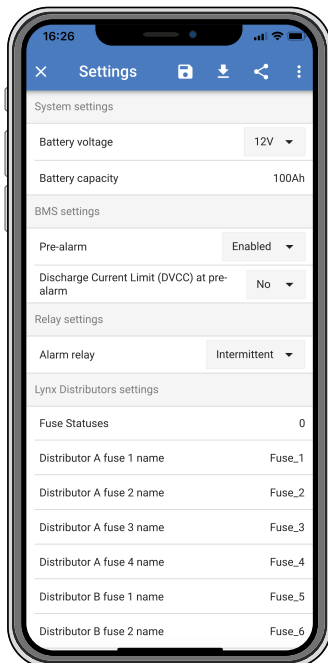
16:26

Settings

System settings

Battery voltage 12V

Battery capacity 100Ah

BMS settings

Pre-alarm Enabled

Discharge Current Limit (DVCC) at pre-alarm No

Relay settings

Alarm relay Intermittent

Lynx Distributors settings

Fuse Statuses 0

Distributor A fuse 1 name Fuse_1

Distributor A fuse 2 name Fuse_2

Distributor A fuse 3 name Fuse_3

Distributor A fuse 4 name Fuse_4

Distributor B fuse 1 name Fuse_5

Distributor B fuse 2 name Fuse_6